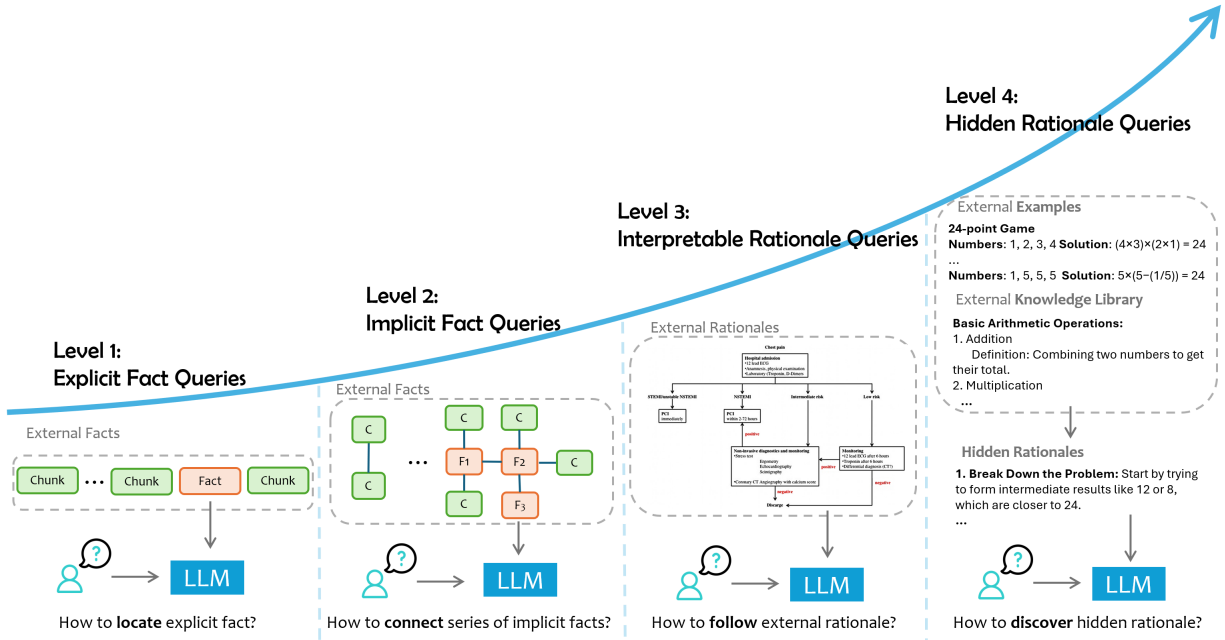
Level 4:
Hidden Rationale Queries

Level 3:
Interpretable Rationale Queries

Level 2:
Implicit Fact Queries

Level 1:
Explicit Fact Queries

External Facts

Chunk ... Chunk Fact Chunk

?

LLM

How to **locate** explicit fact?

External Facts

C C ... C C F1 F2 C C F3

?

LLM

How to **connect** series of implicit facts?

External Rationales

Chest pain
Hospital admission
•12 lead ECG
•Anamnesis, physical examination
•Laboratory (Troponin, D-Dimers)
STEMI/unstable NSTEMI
NSTEMI
Intermediate risk
Low risk
PCI immediately
PCI within 2-72 hours
positive
Non-invasive diagnostics and monitoring
•Stress test
Ergometry
Echocardiography
Scintigraphy
•Coronary CT Angiography with calcium score
positive
Monitoring
•12 lead ECG after 6 hours
•Troponin after 6 hours
•Differential diagnosis (CT)
negative
negative
Discarge

?

LLM

How to **follow** external rationale?

External **Examples**

**24-point Game**
**Numbers**: 1, 2, 3, 4 **Solution**: (4×3)×(2×1) = 24
...
**Numbers**: 1, 5, 5, 5 **Solution**: 5×(5−(1/5)) = 24

External **Knowledge Library**

**Basic Arithmetic Operations:**
1. Addition
Definition: Combining two numbers to get their total.
2. Multiplication
...

**Hidden Rationales**

**1. Break Down the Problem:** Start by trying to form intermediate results like 12 or 8, which are closer to 24.
...

?

LLM

How to **discover** hidden rationale?